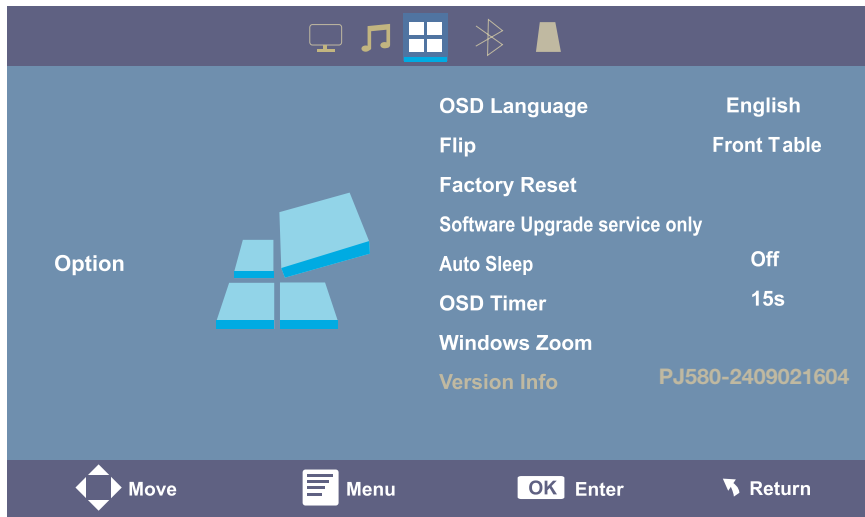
Option

| | |
|---|---|
| OSD Language | English |
| Flip | Front Table |
| Factory Reset | |
| Software Upgrade service only | |
| Auto Sleep | Off |
| OSD Timer | 15s |
| Windows Zoom | |
| Version Info | PJ580-2409021604 |

Move Menu OK Enter Return